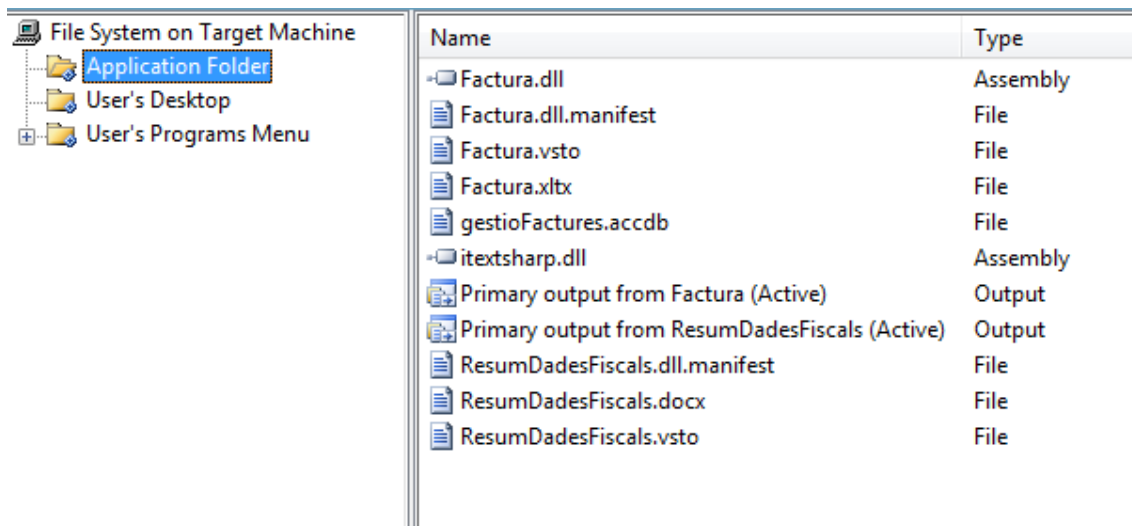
File System on Target Machine
Application Folder
User's Desktop
User's Programs Menu

| Name | Type |
|---|---|
| Factura.dll | Assembly |
| Factura.dll.manifest | File |
| Factura.vsto | File |
| Factura.xltx | File |
| gestioFactures.accdb | File |
| itextsharp.dll | Assembly |
| Primary output from Factura (Active) | Output |
| Primary output from ResumDadesFiscals (Active) | Output |
| ResumDadesFiscals.dll.manifest | File |
| ResumDadesFiscals.docx | File |
| ResumDadesFiscals.vsto | File |